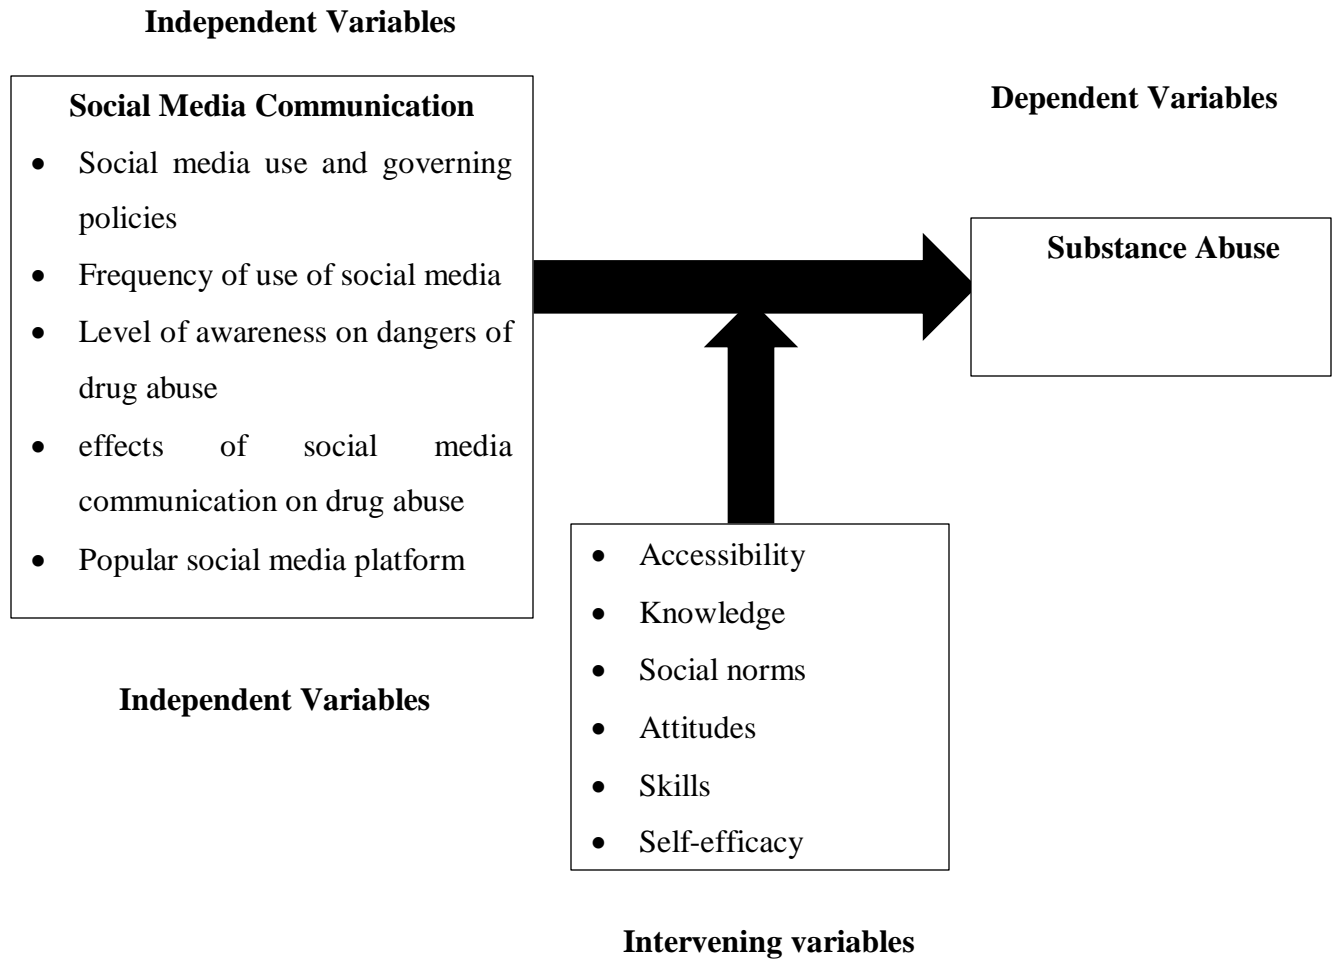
**Independent Variables**

**Social Media Communication**

- Social media use and governing policies
- Frequency of use of social media
- Level of awareness on dangers of drug abuse
- effects of social media communication on drug abuse
- Popular social media platform

**Dependent Variables**

**Substance Abuse**

- Accessibility
- Knowledge
- Social norms
- Attitudes
- Skills
- Self-efficacy

**Independent Variables**

**Intervening variables**